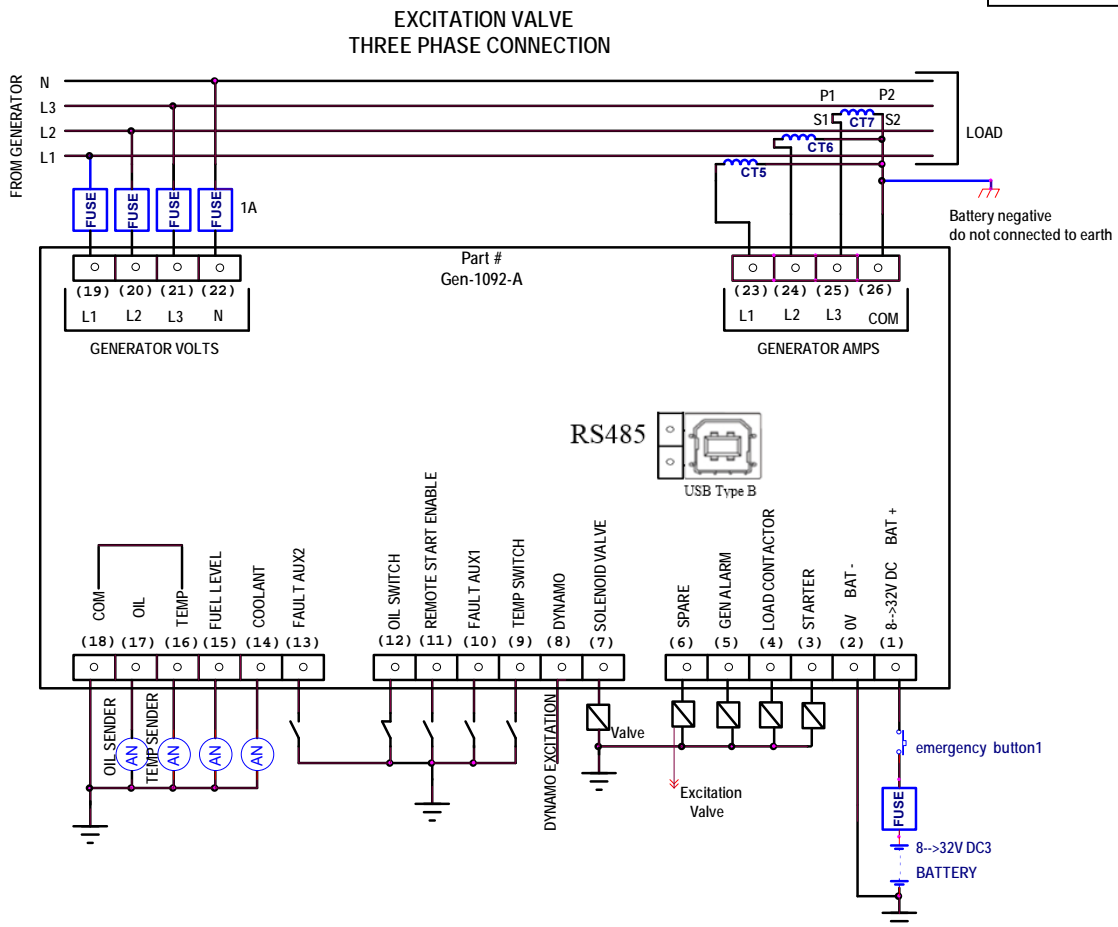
EXCITATION VALVE
THREE PHASE CONNECTION

FROM GENERATOR
N
L3
L2
L1

FUSE FUSE FUSE FUSE 1A

P1 P2
S1 CT7 S2
CT6
CT5
LOAD

Battery negative
do not connected to earth

Part #
Gen-1092-A

(19) (20) (21) (22)
L1 L2 L3 N
GENERATOR VOLTS

(23) (24) (25) (26)
L1 L2 L3 COM
GENERATOR AMPS

RS485
USB Type B

COM
OIL
TEMP
FUEL LEVEL
COOLANT
FAULT AUX2
OIL SWITCH
REMOTE START ENABLE
FAULT AUX1
TEMP SWITCH
DYNAMO
SOLENOID VALVE
SPARE
GEN ALARM
LOAD CONTACTOR
STARTER
0V BAT -
8-->32V DC BAT +

(18) (17) (16) (15) (14) (13) (12) (11) (10) (9) (8) (7) (6) (5) (4) (3) (2) (1)

OIL SENDER
TEMP SENDER
AN AN AN AN
DYNAMO EXCITATION
Valve
Excitation
Valve
emergency button1
FUSE
8-->32V DC3
BATTERY